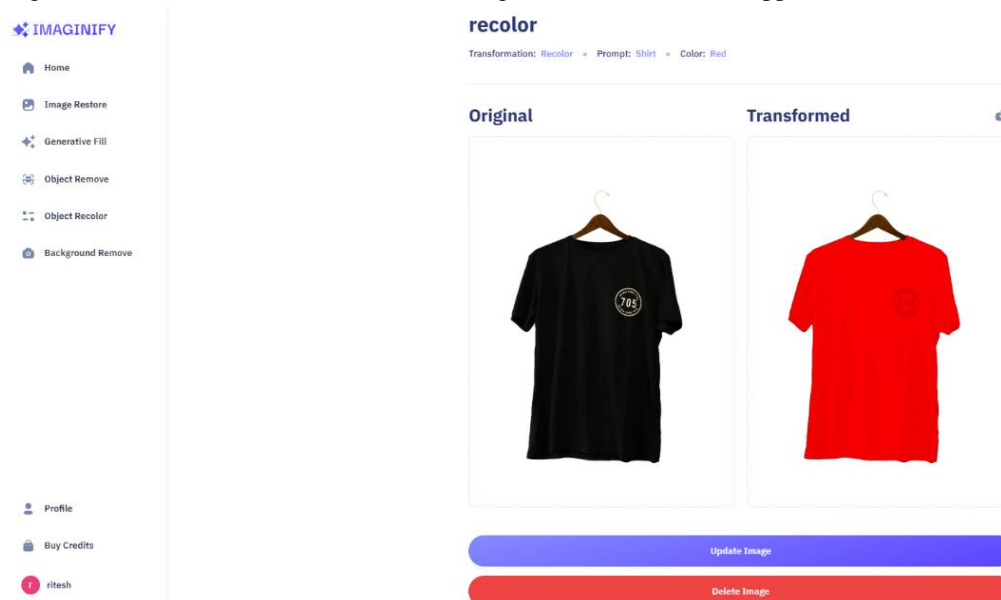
IMAGINIFY

Home

Image Restore

Generative Fill

Object Remove

Object Recolor

Background Remove

Profile

Buy Credits

r ritesh

recolor

Transformation: Recolor • Prompt: Shirt • Color: Red

Original

Transformed

705

Update Image

Delete Image